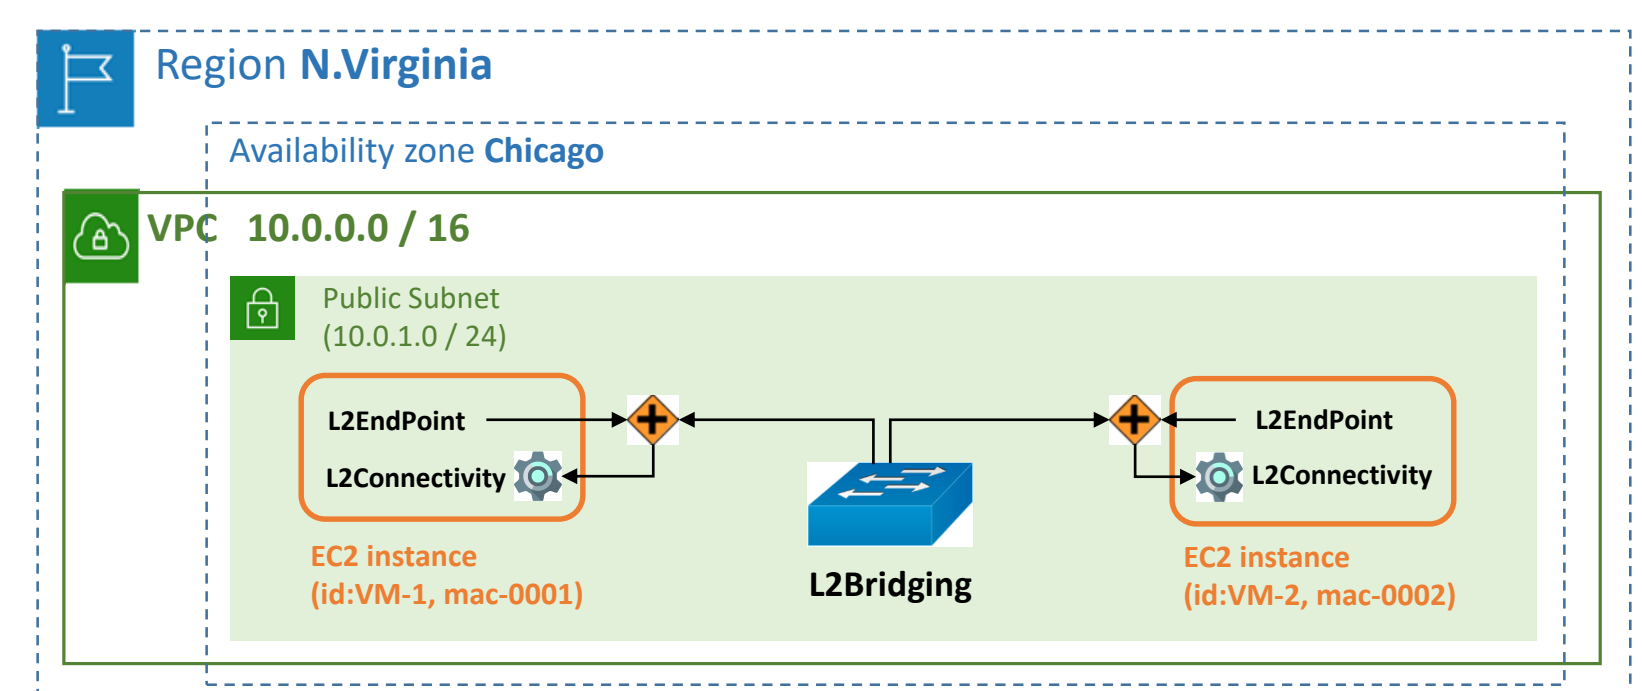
Region N.Virginia

Availability zone Chicago

VPC 10.0.0.0 / 16

Public Subnet
(10.0.1.0 / 24)

L2EndPoint
L2Connectivity

EC2 instance
(id:VM-1, mac-0001)

L2Bridging

L2EndPoint
L2Connectivity

EC2 instance
(id:VM-2, mac-0002)